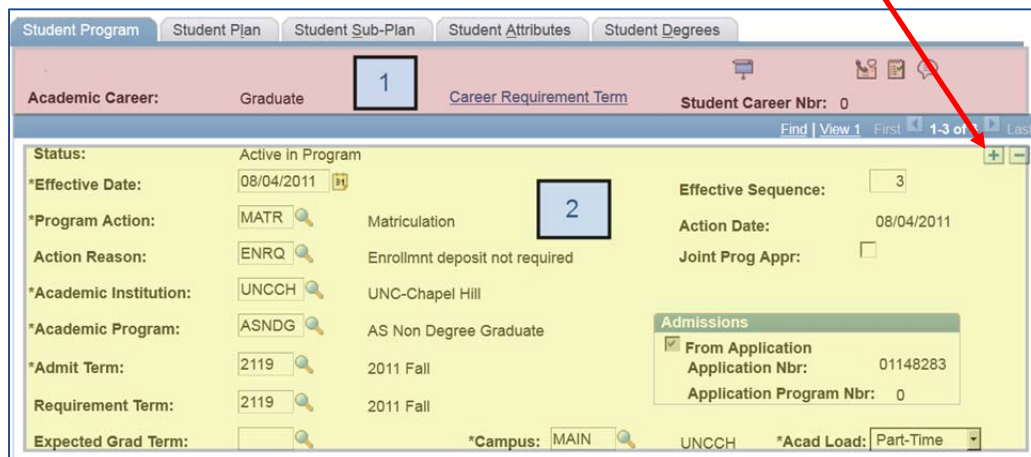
Student Program | Student Plan | Student Sub-Plan | Student Attributes | Student Degrees

Academic Career: Graduate

1

Career Requirement Term

Student Career Nbr: 0

Find | View 1 First 1-3 of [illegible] Last

Status: Active in Program

*Effective Date: 08/04/2011

2

Effective Sequence: 3

*Program Action: MATR Matriculation

Action Date: 08/04/2011

Action Reason: ENRQ Enrollmnt deposit not required

Joint Prog Appr:

*Academic Institution: UNCCH UNC-Chapel Hill

*Academic Program: ASNDG AS Non Degree Graduate

Admissions

From Application

Application Nbr: 01148283

Application Program Nbr: 0

*Admit Term: 2119 2011 Fall

Requirement Term: 2119 2011 Fall

Expected Grad Term:

*Campus: MAIN UNCCH

*Acad Load: Part-Time